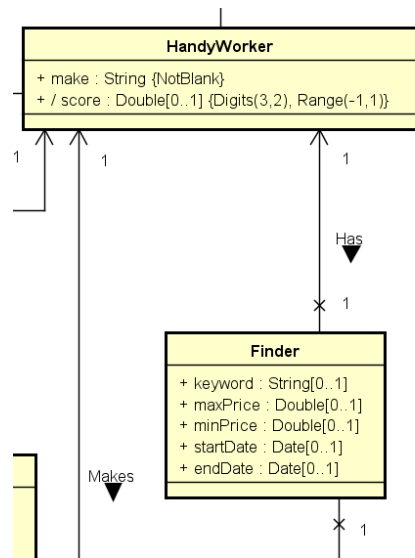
HandyWorker

+ make : String {NotBlank}
+ / score : Double[0..1] {Digits(3,2), Range(-1,1)}

1

1

1

Has

1

Finder

+ keyword : String[0..1]
+ maxPrice : Double[0..1]
+ minPrice : Double[0..1]
+ startDate : Date[0..1]
+ endDate : Date[0..1]

Makes

1